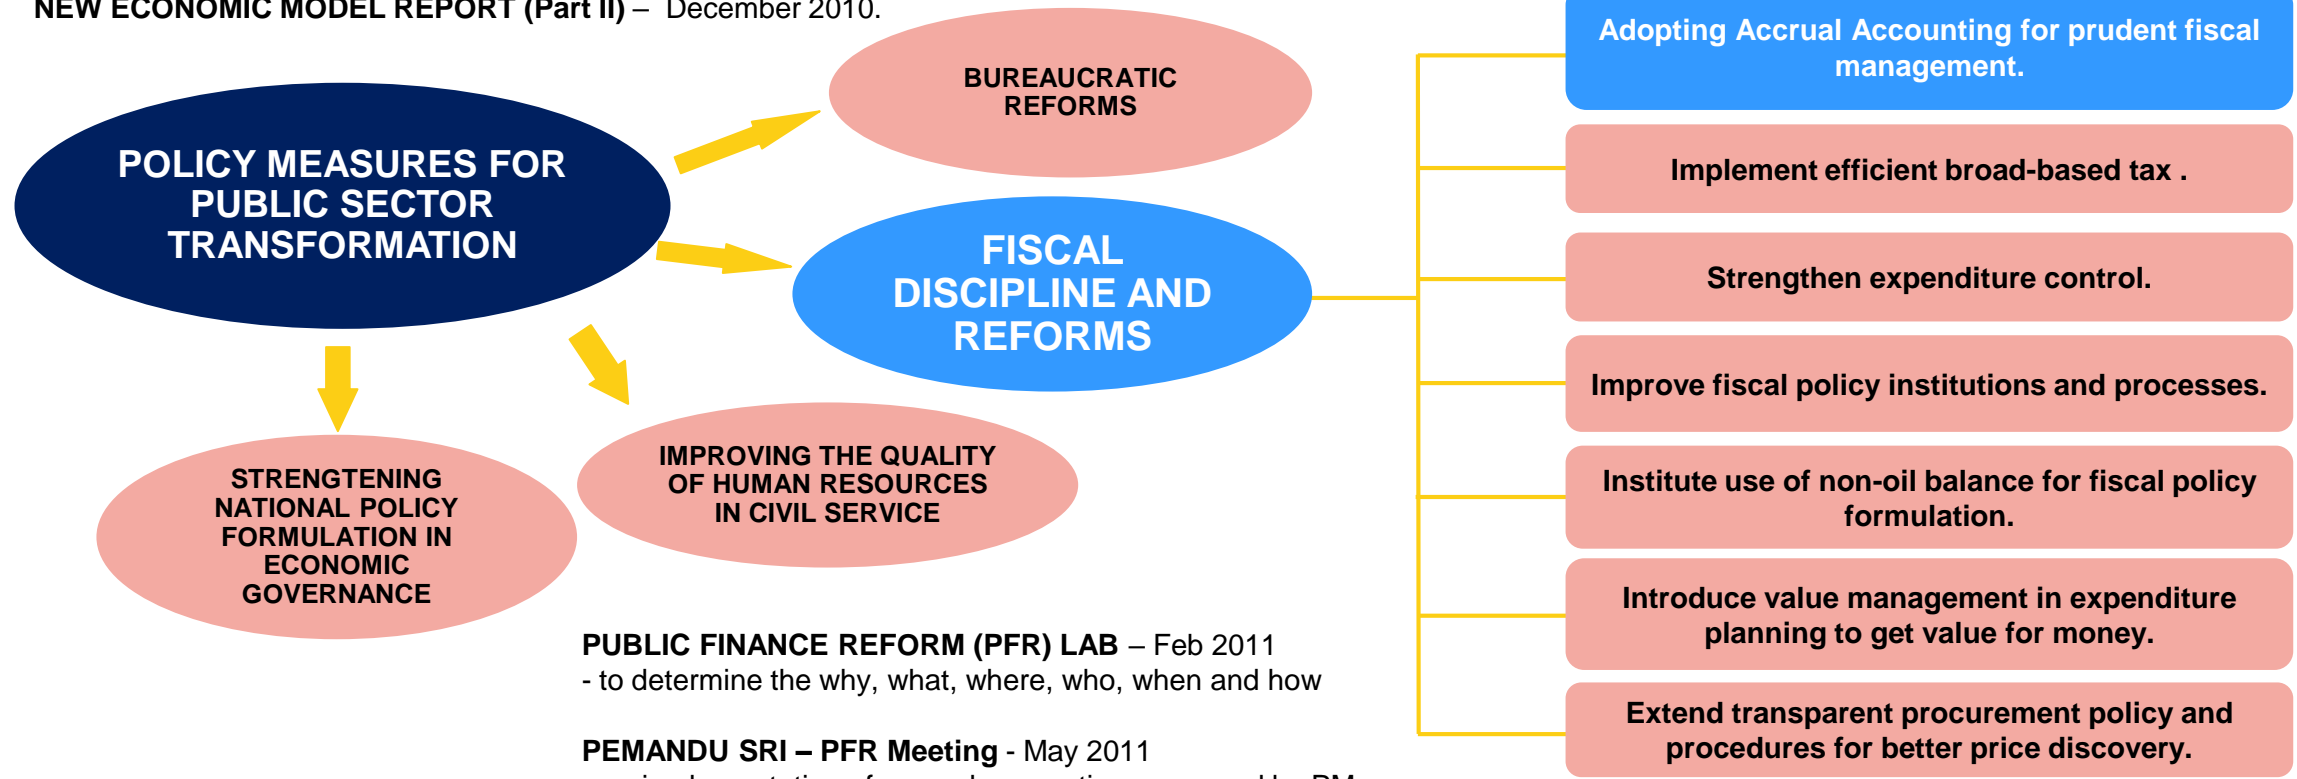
NEW ECONOMIC MODEL REPORT (Part II) – December 2010.

POLICY MEASURES FOR PUBLIC SECTOR TRANSFORMATION

BUREAUCRATIC REFORMS

FISCAL DISCIPLINE AND REFORMS

STRENGTENING NATIONAL POLICY FORMULATION IN ECONOMIC GOVERNANCE

IMPROVING THE QUALITY OF HUMAN RESOURCES IN CIVIL SERVICE

Adopting Accrual Accounting for prudent fiscal management.

Implement efficient broad-based tax .

Strengthen expenditure control.

Improve fiscal policy institutions and processes.

Institute use of non-oil balance for fiscal policy formulation.

Introduce value management in expenditure planning to get value for money.

Extend transparent procurement policy and procedures for better price discovery.

PUBLIC FINANCE REFORM (PFR) LAB – Feb 2011
- to determine the why, what, where, who, when and how

PEMANDU SRI – PFR Meeting - May 2011
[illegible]